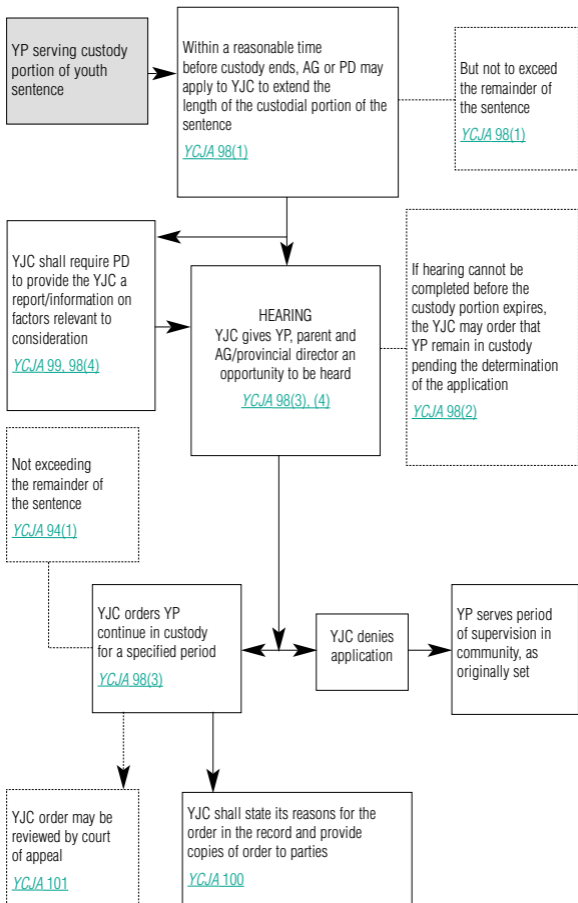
YP serving custody portion of youth sentence

Within a reasonable time before custody ends, AG or PD may apply to YJC to extend the length of the custodial portion of the sentence
YCJA 98(1)

But not to exceed the remainder of the sentence
YCJA 98(1)

YJC shall require PD to provide the YJC a report/information on factors relevant to consideration
YCJA 99, 98(4)

HEARING
YJC gives YP, parent and AG/provincial director an opportunity to be heard
YCJA 98(3), (4)

If hearing cannot be completed before the custody portion expires, the YJC may order that YP remain in custody pending the determination of the application
YCJA 98(2)

Not exceeding the remainder of the sentence
YCJA 94(1)

YJC orders YP continue in custody for a specified period
YCJA 98(3)

YJC denies application

YP serves period of supervision in community, as originally set

YJC order may be reviewed by court of appeal
YCJA 101

YJC shall state its reasons for the order in the record and provide copies of order to parties
YCJA 100